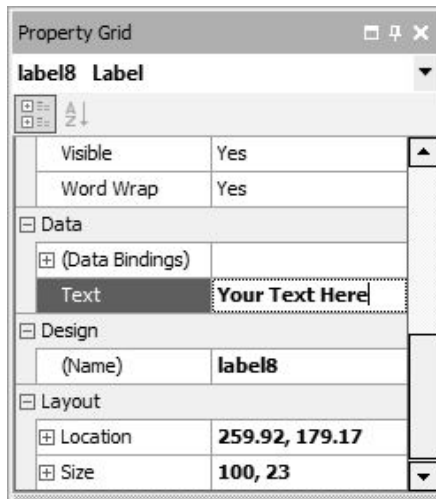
Property Grid

label8 Label

| | |
|---|---|
| Visible | Yes |
| Word Wrap | Yes |
| ⊟ Data | |
| ⊞ (Data Bindings) | |
| Text | Your Text Here |
| ⊟ Design | |
| (Name) | label8 |
| ⊟ Layout | |
| ⊞ Location | 259.92, 179.17 |
| ⊞ Size | 100, 23 |